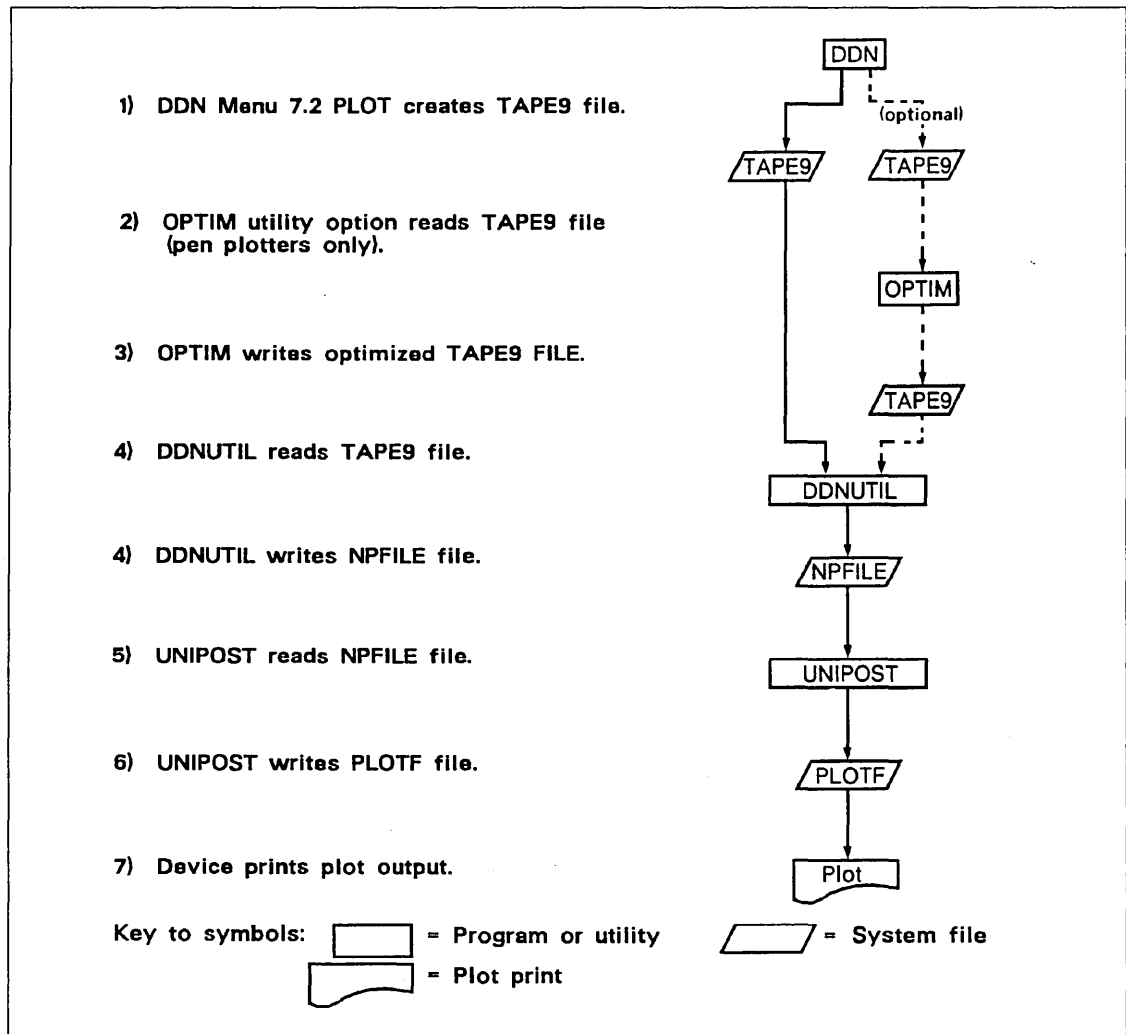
1) DDN Menu 7.2 PLOT creates TAPE9 file.

2) OPTIM utility option reads TAPE9 file (pen plotters only).

3) OPTIM writes optimized TAPE9 FILE.

4) DDNUTIL reads TAPE9 file.

4) DDNUTIL writes NPFILE file.

5) UNIPOST reads NPFILE file.

6) UNIPOST writes PLOTF file.

7) Device prints plot output.

DDN

(optional)

TAPE9

TAPE9

OPTIM

TAPE9

DDNUTIL

NPFILE

UNIPOST

PLOTF

Plot

Key to symbols: = Program or utility = System file

= Plot print